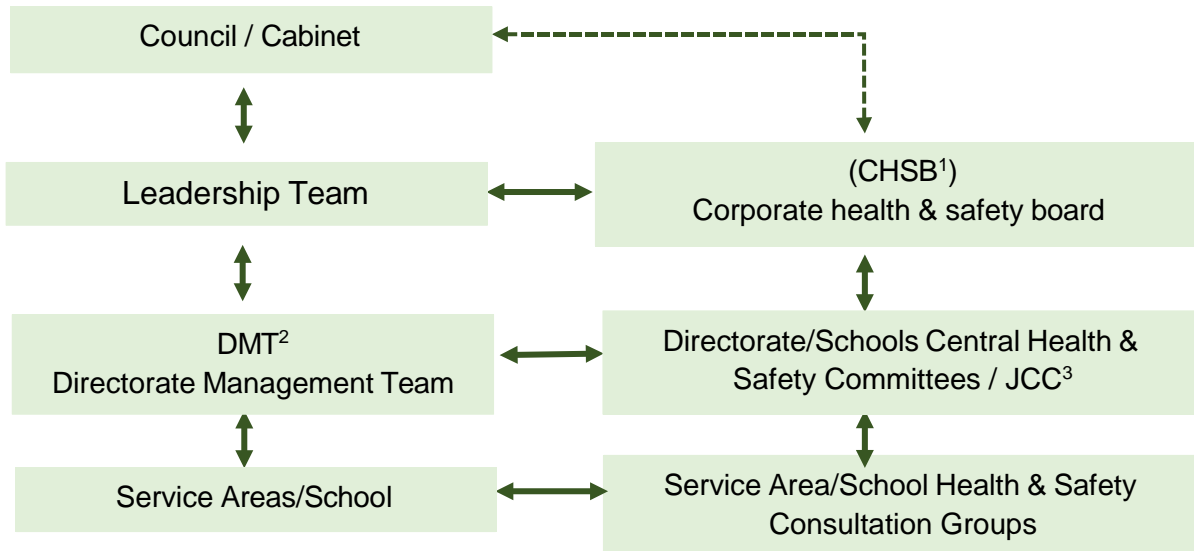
Council / Cabinet

Leadership Team

(CHSB$^1$)
Corporate health & safety board

DMT$^2$
Directorate Management Team

Directorate/Schools Central Health & Safety Committees / JCC$^3$

Service Areas/School

Service Area/School Health & Safety Consultation Groups